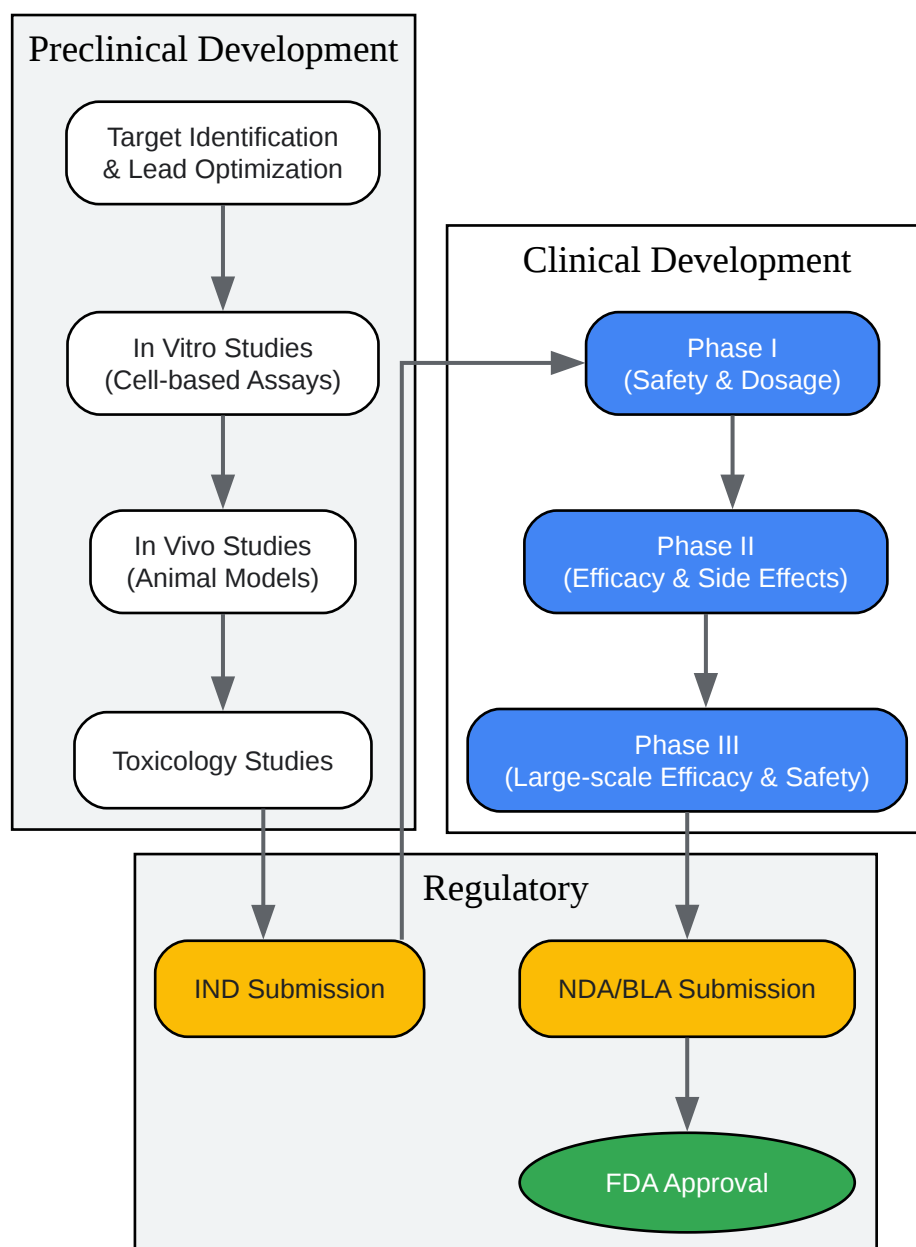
Preclinical Development

Target Identification & Lead Optimization

In Vitro Studies (Cell-based Assays)

In Vivo Studies (Animal Models)

Toxicology Studies

Clinical Development

Phase I (Safety & Dosage)

Phase II (Efficacy & Side Effects)

Phase III (Large-scale Efficacy & Safety)

Regulatory

IND Submission

NDA/BLA Submission

FDA Approval